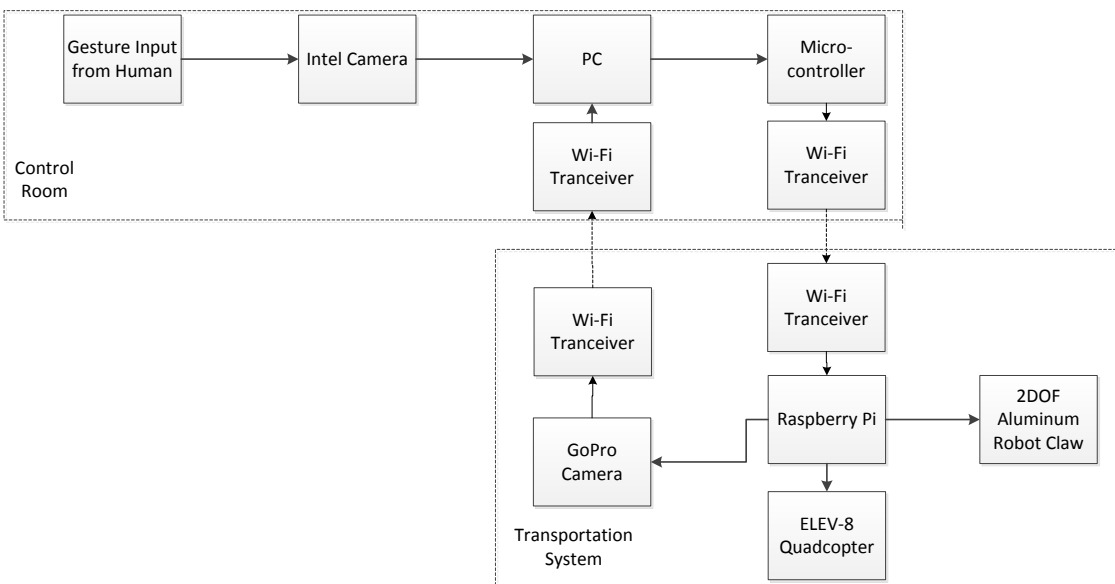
Gesture Input from Human

Intel Camera

PC

Micro-controller

Wi-Fi Tranceiver

Wi-Fi Tranceiver

Control Room

Wi-Fi Tranceiver

Wi-Fi Tranceiver

Raspberry Pi

2DOF Aluminum Robot Claw

GoPro Camera

ELEV-8 Quadcopter

Transportation System